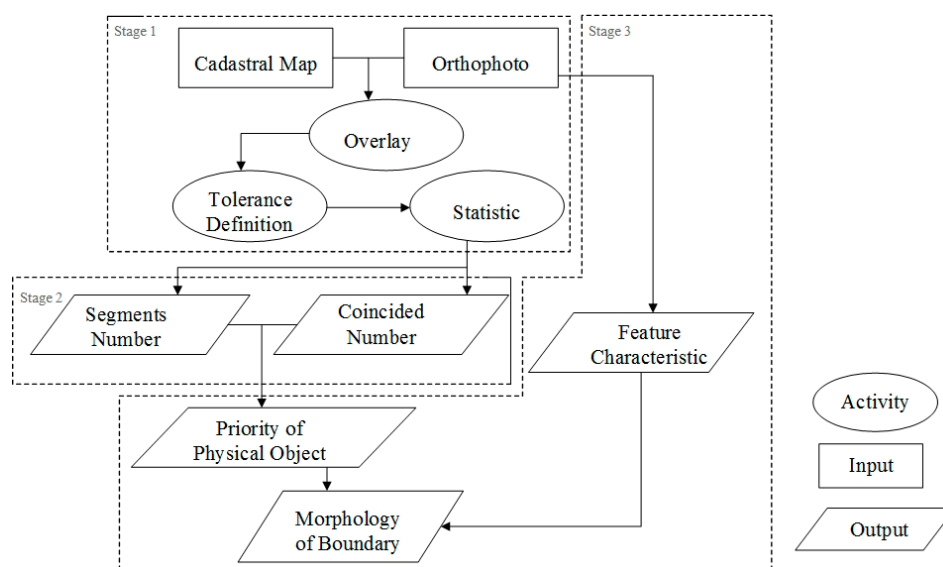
Stage 1

Cadastral Map

Orthophoto

Overlay

Tolerance Definition

Statistic

Stage 3

Stage 2

Segments Number

Coincided Number

Feature Characteristic

Priority of Physical Object

Morphology of Boundary

Activity

Input

Output